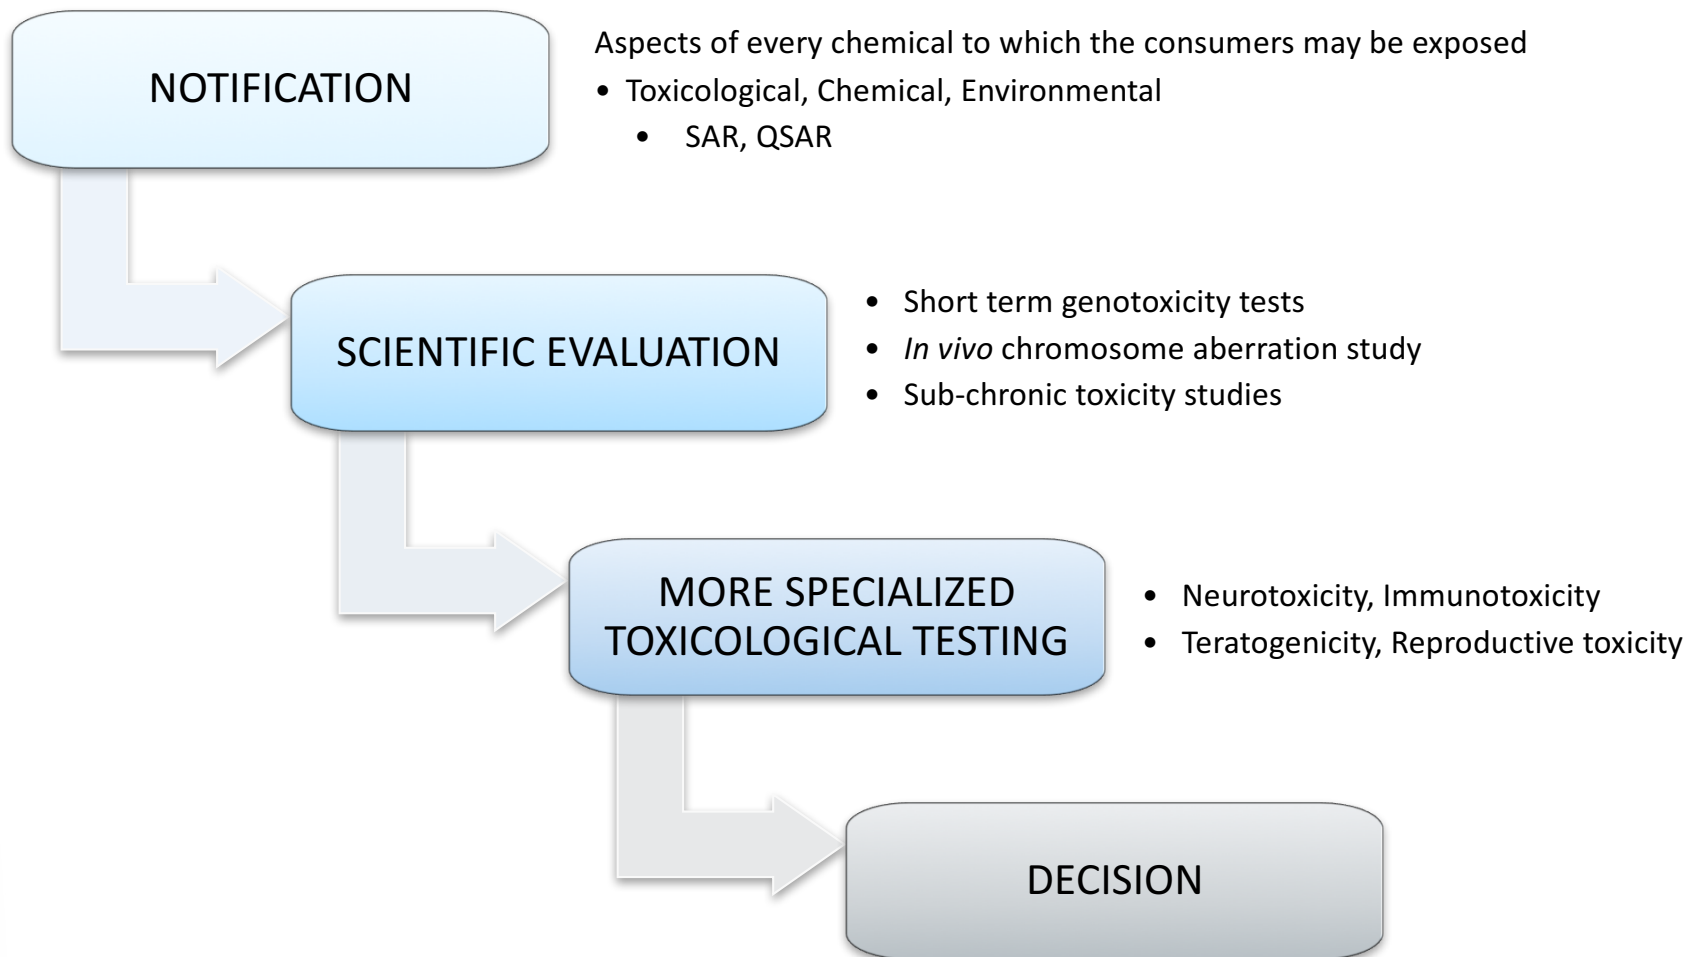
NOTIFICATION

Aspects of every chemical to which the consumers may be exposed
- Toxicological, Chemical, Environmental
  - SAR, QSAR

SCIENTIFIC EVALUATION

- Short term genotoxicity tests
- *In vivo* chromosome aberration study
- Sub-chronic toxicity studies

MORE SPECIALIZED TOXICOLOGICAL TESTING

- Neurotoxicity, Immunotoxicity
- Teratogenicity, Reproductive toxicity

DECISION